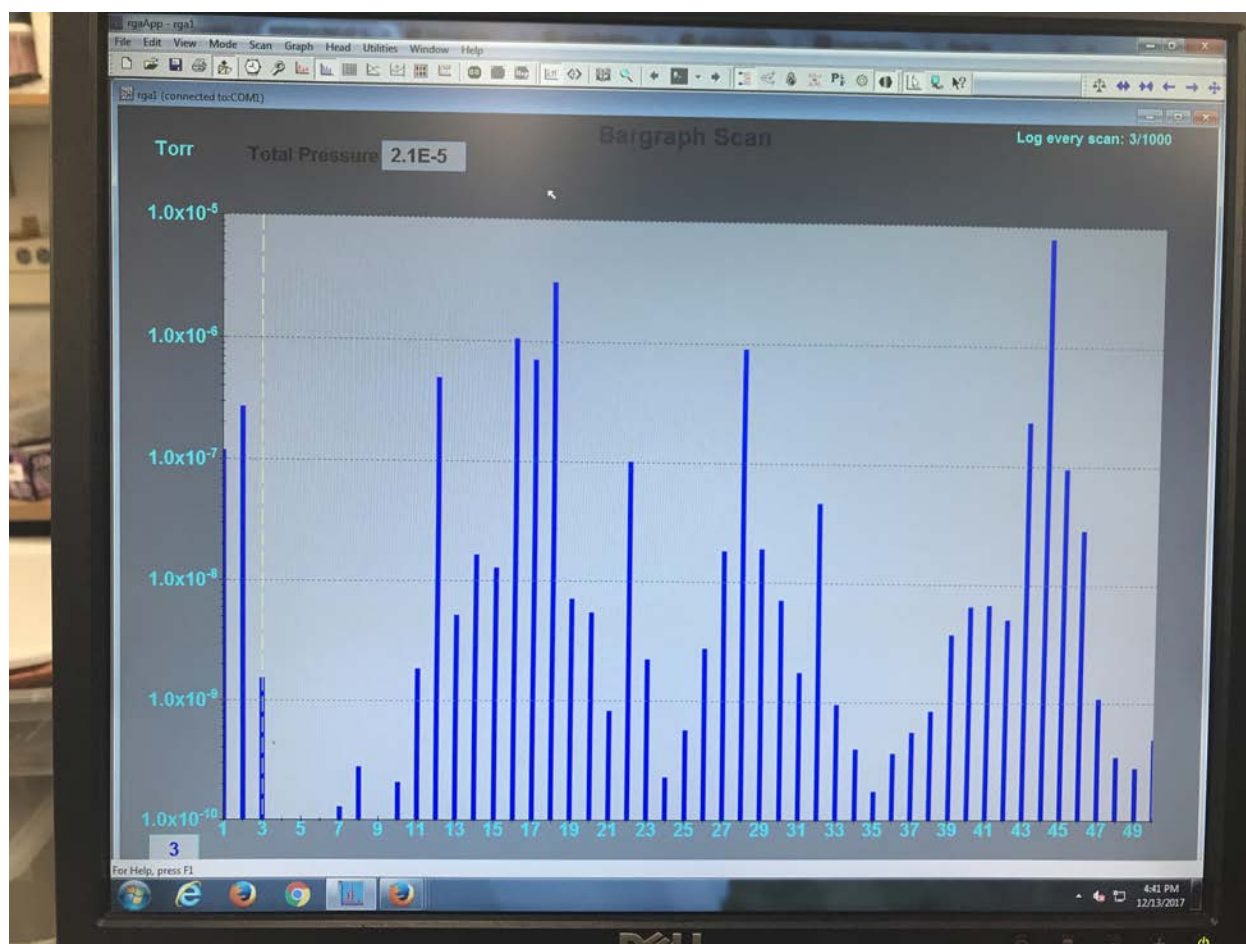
rgaApp - rga1

File Edit View Mode Scan Graph Head Utilities Window Help

rga1 (connected to:COM1)

Torr

Total Pressure 2.1E-5

Bargraph Scan

Log every scan: 3/1000

$1.0x10^{-5}$

$1.0x10^{-6}$

$1.0x10^{-7}$

$1.0x10^{-8}$

$1.0x10^{-9}$

$1.0x10^{-10}$

1 3 5 7 9 11 13 15 17 19 21 23 25 27 29 31 33 35 37 39 41 43 45 47 49

3

For Help, press F1

4:41 PM
12/13/2017

DELL